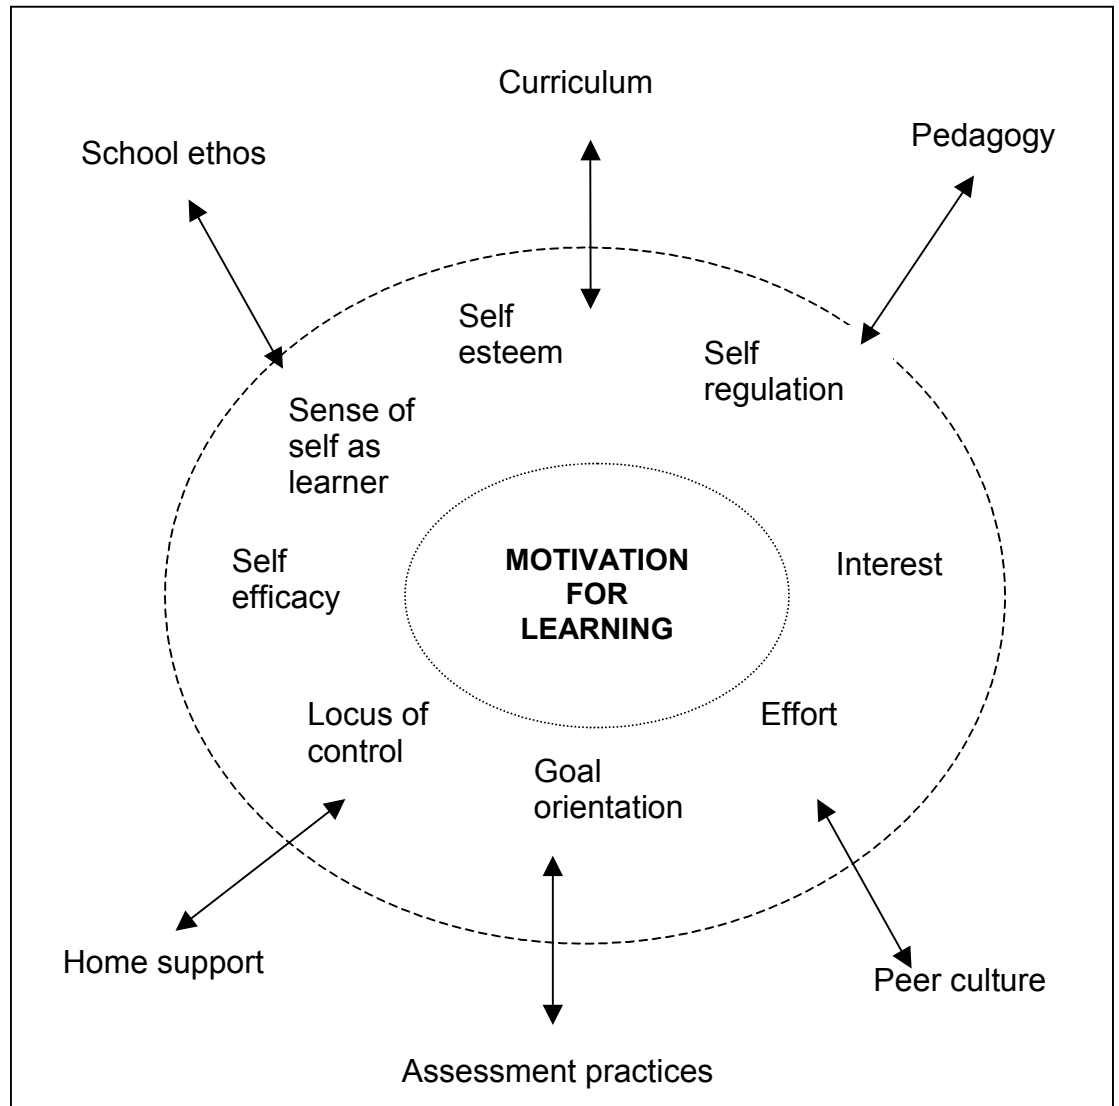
Curriculum

School ethos

Pedagogy

Self esteem

Self regulation

Sense of self as learner

Self efficacy

MOTIVATION FOR LEARNING

Interest

Locus of control

Effort

Goal orientation

Home support

Peer culture

Assessment practices